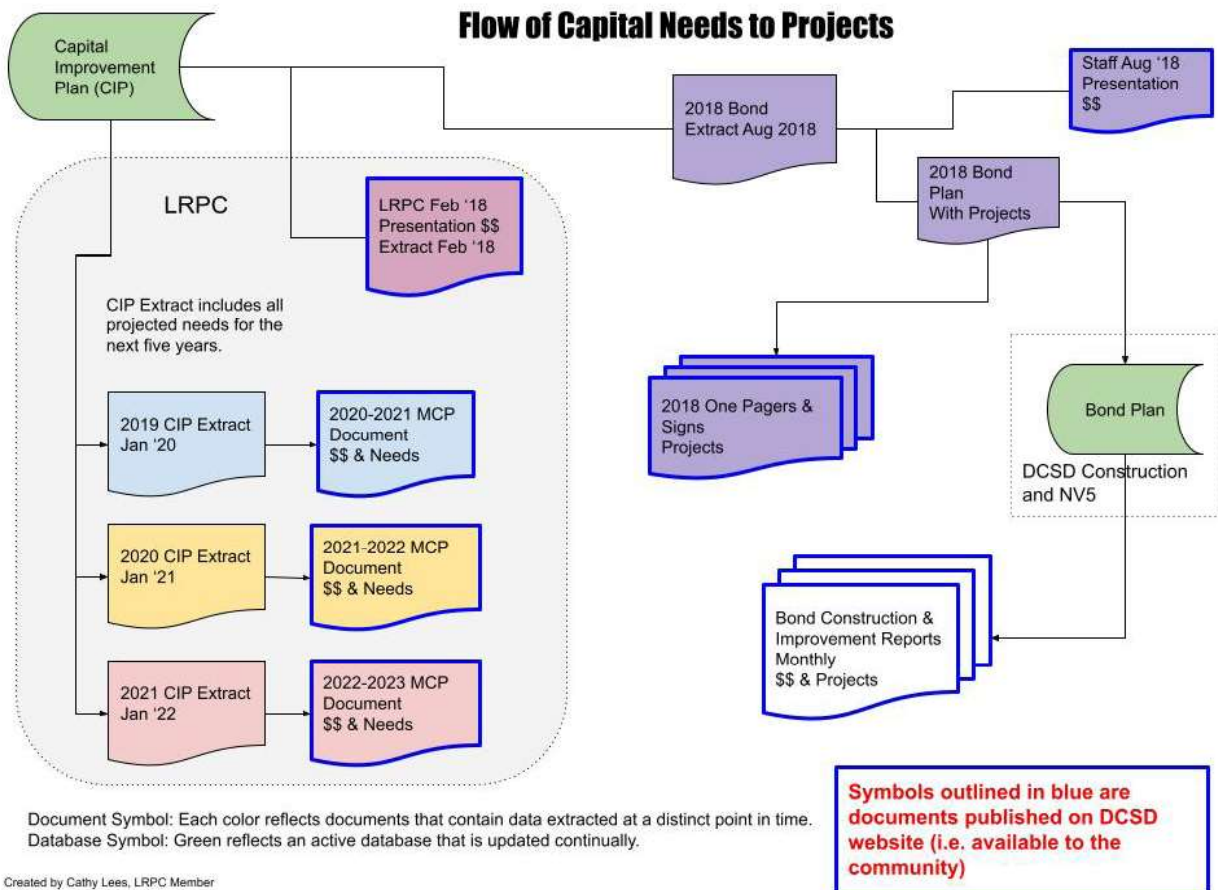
Flow of Capital Needs to Projects

Capital Improvement Plan (CIP)

2018 Bond Extract Aug 2018

Staff Aug '18 Presentation $$

2018 Bond Plan With Projects

LRPC

LRPC Feb '18 Presentation $$ Extract Feb '18

CIP Extract includes all projected needs for the next five years.

2019 CIP Extract Jan '20

2020-2021 MCP Document $$ & Needs

2020 CIP Extract Jan '21

2021-2022 MCP Document $$ & Needs

2021 CIP Extract Jan '22

2022-2023 MCP Document $$ & Needs

2018 One Pagers & Signs Projects

Bond Plan

DCSD Construction and NV5

Bond Construction & Improvement Reports Monthly $$ & Projects

Document Symbol: Each color reflects documents that contain data extracted at a distinct point in time.
Database Symbol: Green reflects an active database that is updated continually.

Symbols outlined in blue are documents published on DCSD website (i.e. available to the community)

Created by Cathy Lees, LRPC Member